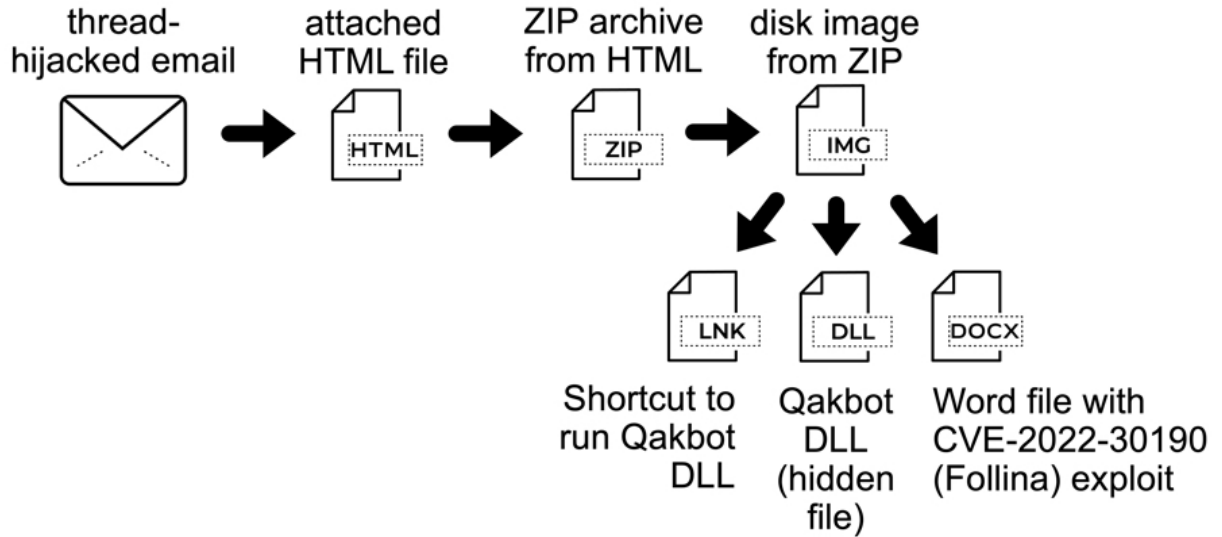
thread-hijacked email

attached HTML file

HTML

ZIP archive from HTML

ZIP

disk image from ZIP

IMG

LNK

Shortcut to run Qakbot DLL

DLL

Qakbot DLL (hidden file)

DOCX

Word file with CVE-2022-30190 (Follina) exploit